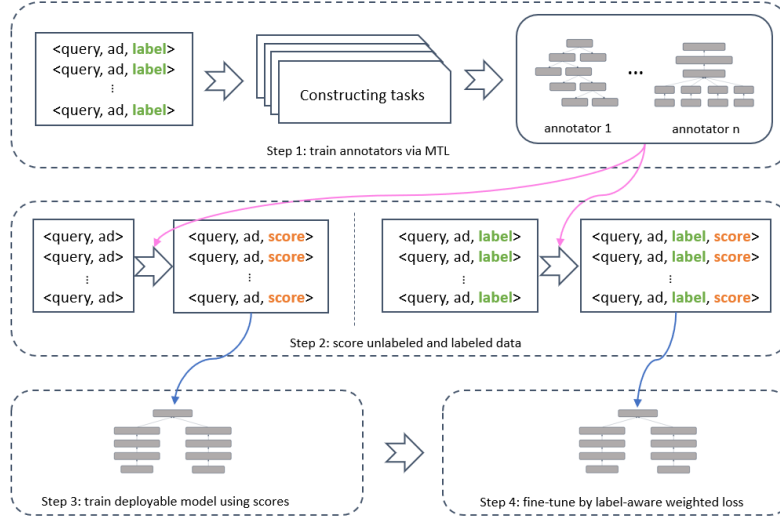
<query, ad, label>
<query, ad, label>
⋮
<query, ad, label>

Constructing tasks

⋯

annotator 1

annotator n

Step 1: train annotators via MTL

<query, ad>
<query, ad>
⋮
<query, ad>

<query, ad, score>
<query, ad, score>
⋮
<query, ad, score>

<query, ad, label>
<query, ad, label>
⋮
<query, ad, label>

<query, ad, label, score>
<query, ad, label, score>
⋮
<query, ad, label, score>

Step 2: score unlabeled and labeled data

Step 3: train deployable model using scores

Step 4: fine-tune by label-aware weighted loss